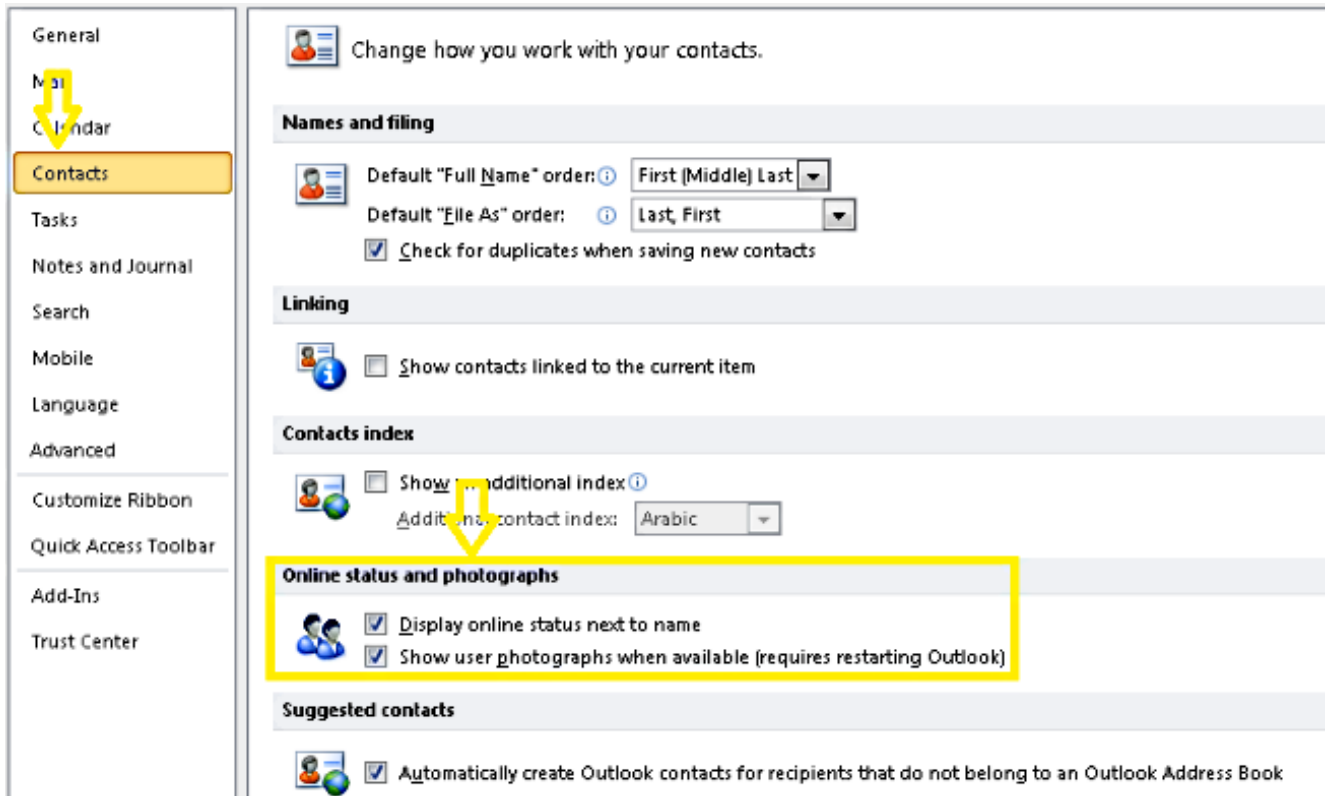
General

Ma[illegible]

C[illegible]ndar

Contacts

Tasks

Notes and Journal

Search

Mobile

Language

Advanced

Customize Ribbon

Quick Access Toolbar

Add-Ins

Trust Center

Change how you work with your contacts.

Names and filing

Default "Full Name" order: First (Middle) Last

Default "File As" order: Last, First

Check for duplicates when saving new contacts

Linking

Show contacts linked to the current item

Contacts index

Show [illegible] additional index

Additi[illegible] contact index: Arabic

Online status and photographs

Display online status next to name

Show user photographs when available (requires restarting Outlook)

Suggested contacts

Automatically create Outlook contacts for recipients that do not belong to an Outlook Address Book